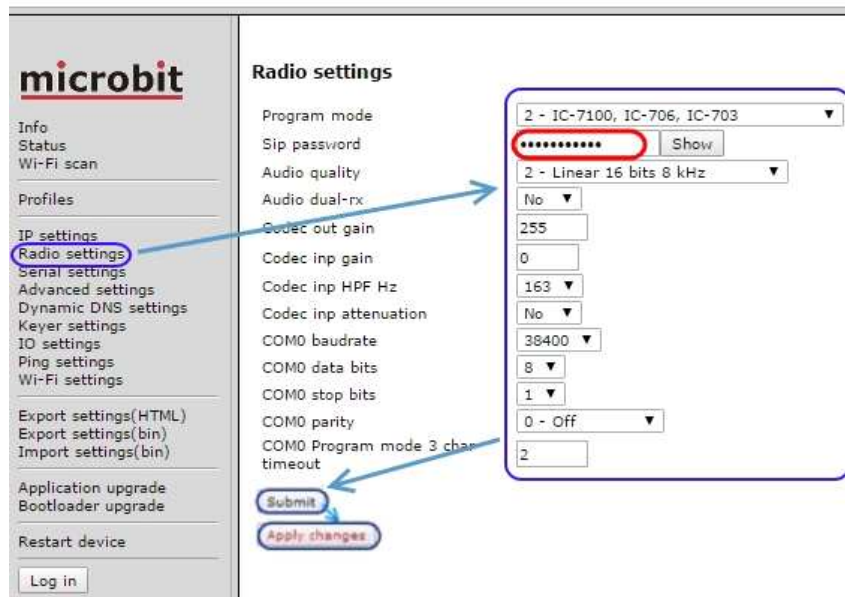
microbit

Info
Status
Wi-Fi scan

Profiles

IP settings
Radio settings
Serial settings
Advanced settings
Dynamic DNS settings
Keyer settings
IO settings
Ping settings
Wi-Fi settings

Export settings(HTML)
Export settings(bin)
Import settings(bin)

Application upgrade
Bootloader upgrade

Restart device

Log in

Radio settings

| | |
|---|---|
| Program mode | 2 - IC-7100, IC-706, IC-703 |
| Sip password | •••••••••••• Show |
| Audio quality | 2 - Linear 16 bits 8 kHz |
| Audio dual-rx | No |
| Codec out gain | 255 |
| Codec inp gain | 0 |
| Codec inp HPF Hz | 163 |
| Codec inp attenuation | No |
| COM0 baudrate | 38400 |
| COM0 data bits | 8 |
| COM0 stop bits | 1 |
| COM0 parity | 0 - Off |
| COM0 Program mode 3 char timeout | 2 |

Submit

Apply changes